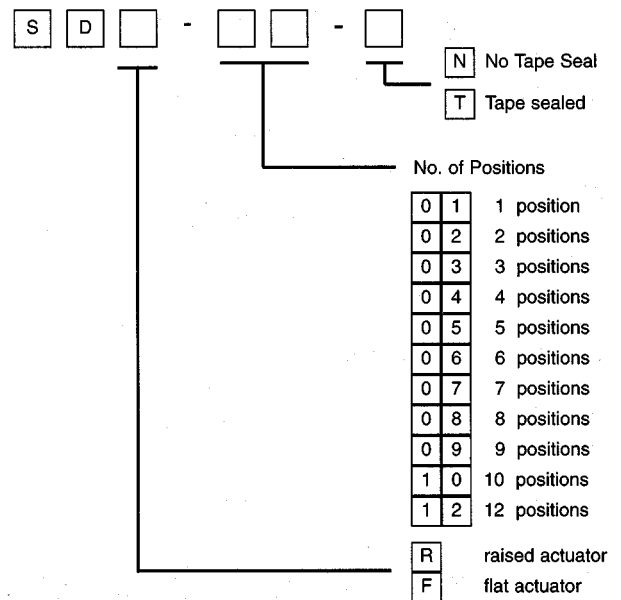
S D - -

N No Tape Seal
T Tape sealed

No. of Positions

| | | |
|---|---|---|
| 0 | 1 | 1 position |
| 0 | 2 | 2 positions |
| 0 | 3 | 3 positions |
| 0 | 4 | 4 positions |
| 0 | 5 | 5 positions |
| 0 | 6 | 6 positions |
| 0 | 7 | 7 positions |
| 0 | 8 | 8 positions |
| 0 | 9 | 9 positions |
| 1 | 0 | 10 positions |
| 1 | 2 | 12 positions |

R raised actuator
F flat actuator